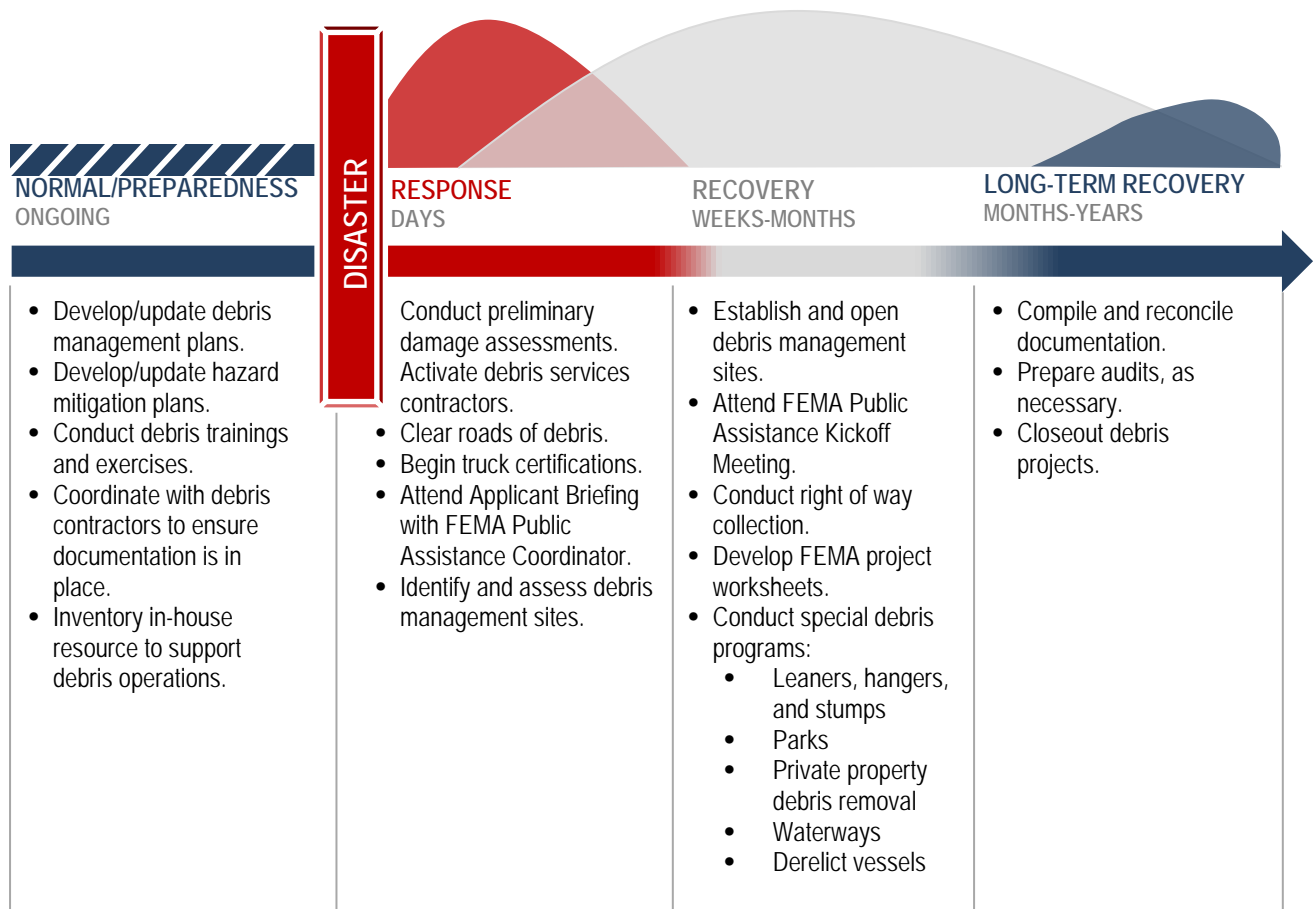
NORMAL/PREPAREDNESS
ONGOING

DISASTER

RESPONSE
DAYS

RECOVERY
WEEKS-MONTHS

LONG-TERM RECOVERY
MONTHS-YEARS

- Develop/update debris management plans.
- Develop/update hazard mitigation plans.
- Conduct debris trainings and exercises.
- Coordinate with debris contractors to ensure documentation is in place.
- Inventory in-house resource to support debris operations.

Conduct preliminary damage assessments. Activate debris services contractors.
- Clear roads of debris.
- Begin truck certifications.
- Attend Applicant Briefing with FEMA Public Assistance Coordinator.
- Identify and assess debris management sites.

- Establish and open debris management sites.
- Attend FEMA Public Assistance Kickoff Meeting.
- Conduct right of way collection.
- Develop FEMA project worksheets.
- Conduct special debris programs:
  - Leaners, hangers, and stumps
  - Parks
  - Private property debris removal
  - Waterways
  - Derelict vessels

- Compile and reconcile documentation.
- Prepare audits, as necessary.
- Closeout debris projects.